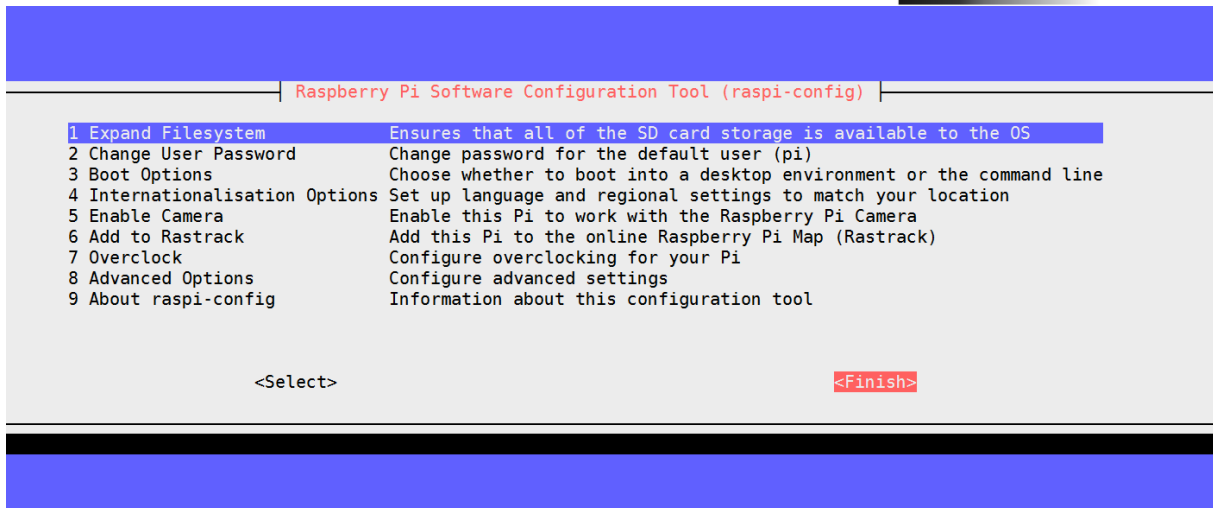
Raspberry Pi Software Configuration Tool (raspi-config)

| | |
|---|---|
| 1 Expand Filesystem | Ensures that all of the SD card storage is available to the OS |
| 2 Change User Password | Change password for the default user (pi) |
| 3 Boot Options | Choose whether to boot into a desktop environment or the command line |
| 4 Internationalisation Options | Set up language and regional settings to match your location |
| 5 Enable Camera | Enable this Pi to work with the Raspberry Pi Camera |
| 6 Add to Rastrack | Add this Pi to the online Raspberry Pi Map (Rastrack) |
| 7 Overclock | Configure overclocking for your Pi |
| 8 Advanced Options | Configure advanced settings |
| 9 About raspi-config | Information about this configuration tool |

<Select>

<Finish>